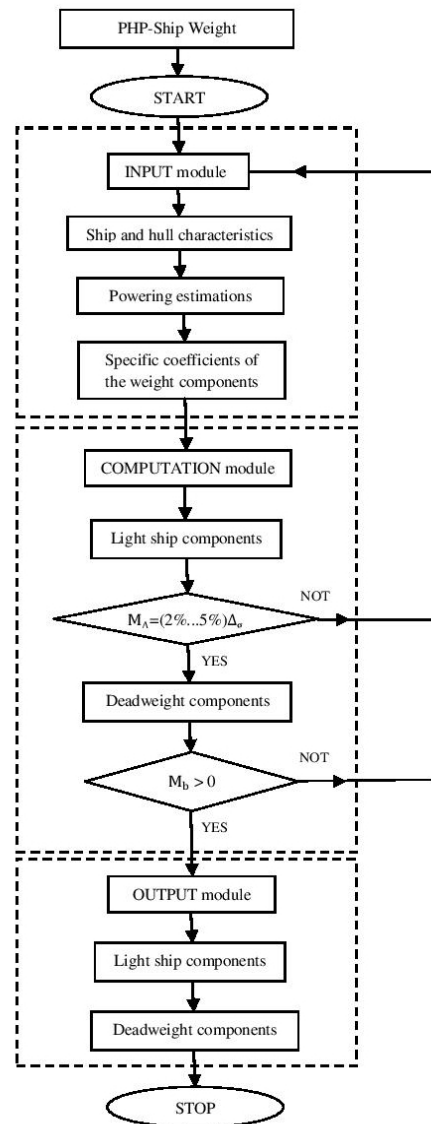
PHP-Ship Weight

START

INPUT module

Ship and hull characteristics

Powering estimations

Specific coefficients of the weight components

COMPUTATION module

Light ship components

$M_A = (2\%...5\%)\Delta_\sigma$

NOT

YES

Deadweight components

$M_b > 0$

NOT

YES

OUTPUT module

Light ship components

Deadweight components

STOP